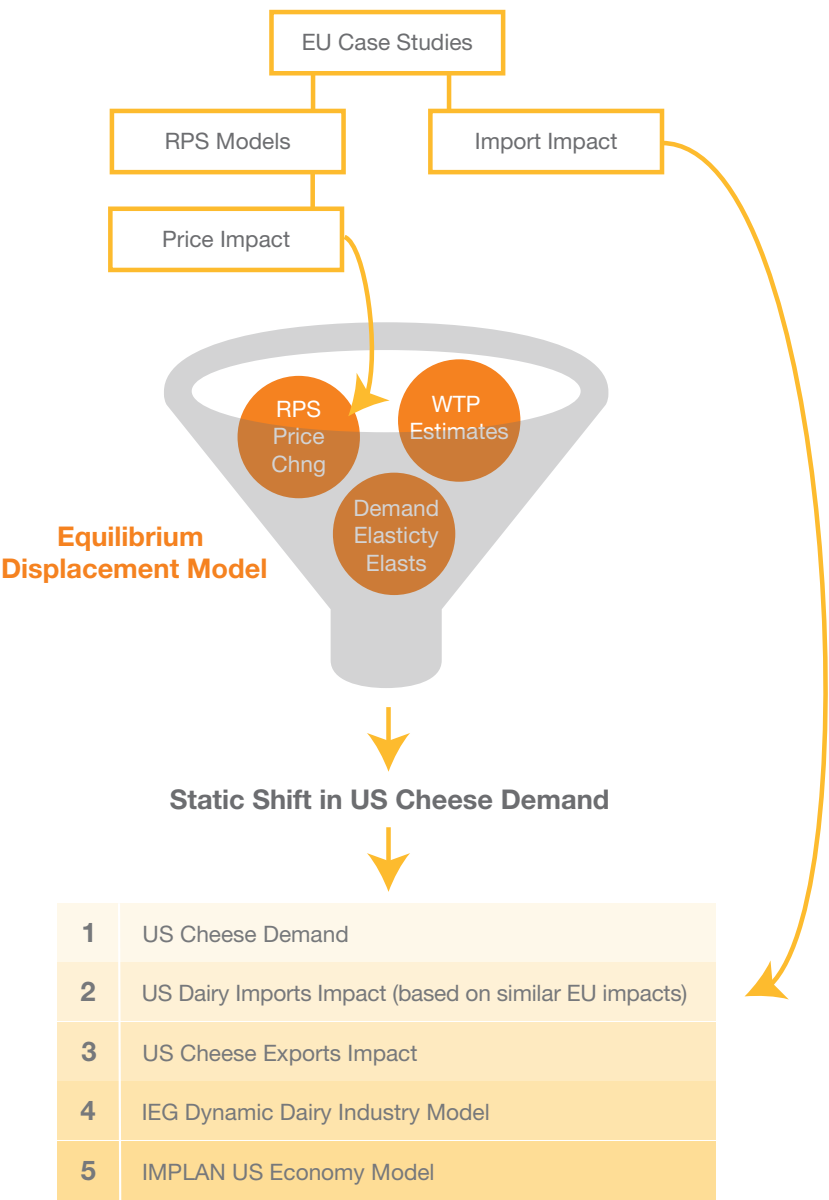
EU Case Studies

RPS Models

Import Impact

Price Impact

RPS Price Chng

WTP Estimates

Demand Elasticty Elasts

Equilibrium Displacement Model

Static Shift in US Cheese Demand

| | |
|---|---|
| 1 | US Cheese Demand |
| 2 | US Dairy Imports Impact (based on similar EU impacts) |
| 3 | US Cheese Exports Impact |
| 4 | IEG Dynamic Dairy Industry Model |
| 5 | IMPLAN US Economy Model |